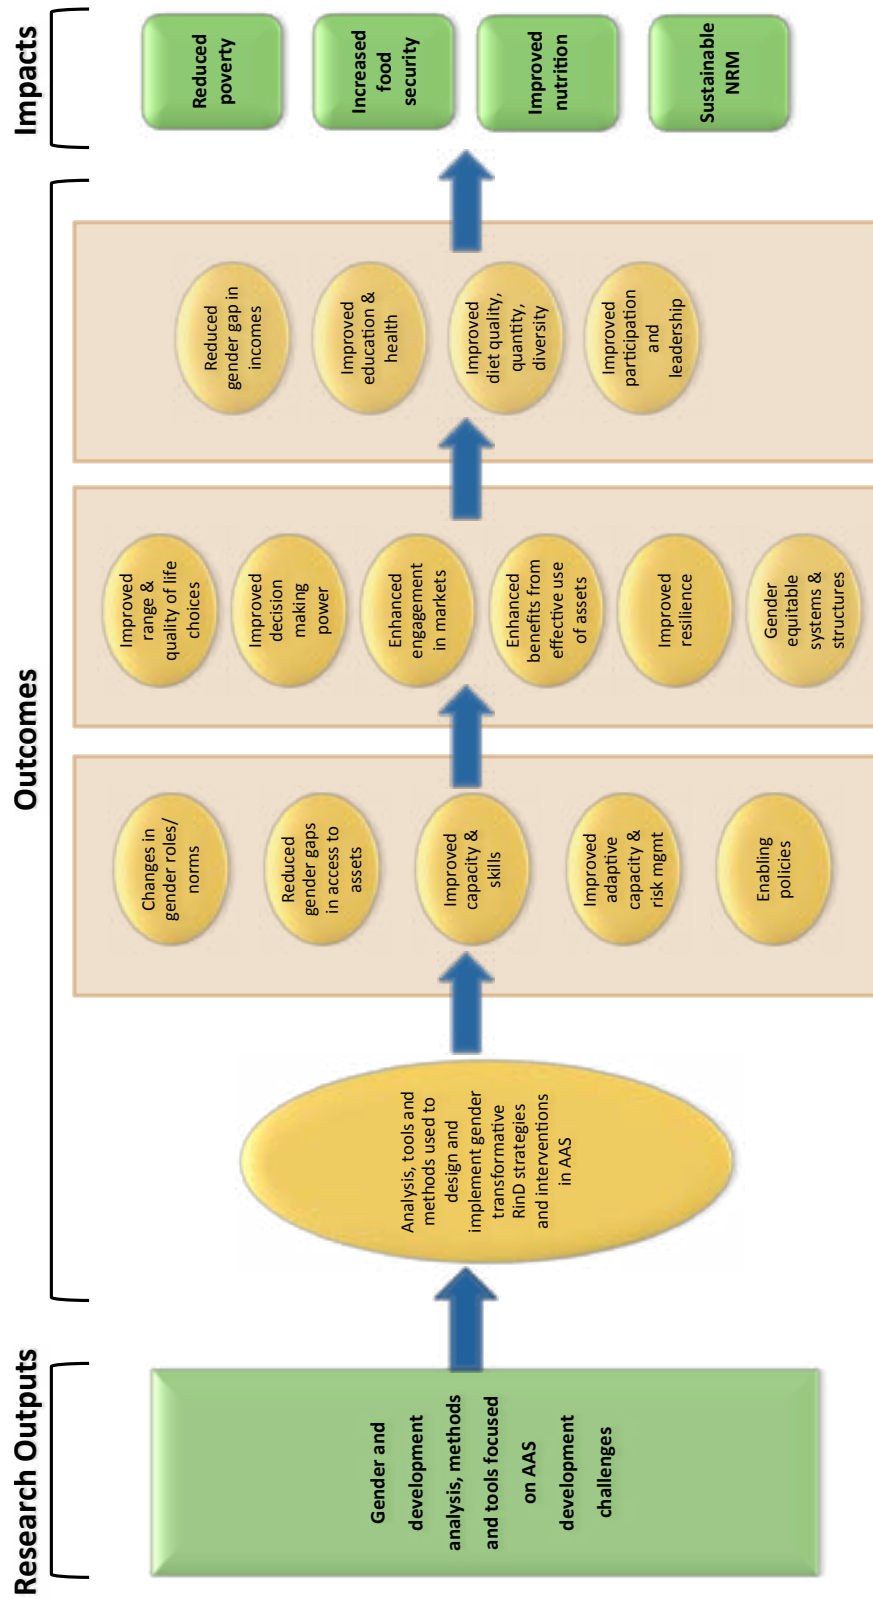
Impacts

Reduced poverty

Increased food security

Improved nutrition

Sustainable NRM

Outcomes

Reduced gender gap in incomes

Improved education & health

Improved diet quality, quantity, diversity

Improved participation and leadership

Improved range & quality of life choices

Improved decision making power

Enhanced engagement in markets

Enhanced benefits from effective use of assets

Improved resilience

Gender equitable systems & structures

Changes in gender roles/ norms

Reduced gender gaps in access to assets

Improved capacity & skills

Improved adaptive capacity & risk mgmt

Enabling policies

Analysis, tools and methods used to design and implement gender transformative RinD strategies and interventions in AAS

Research Outputs

Gender and development analysis, methods and tools focused on AAS development challenges